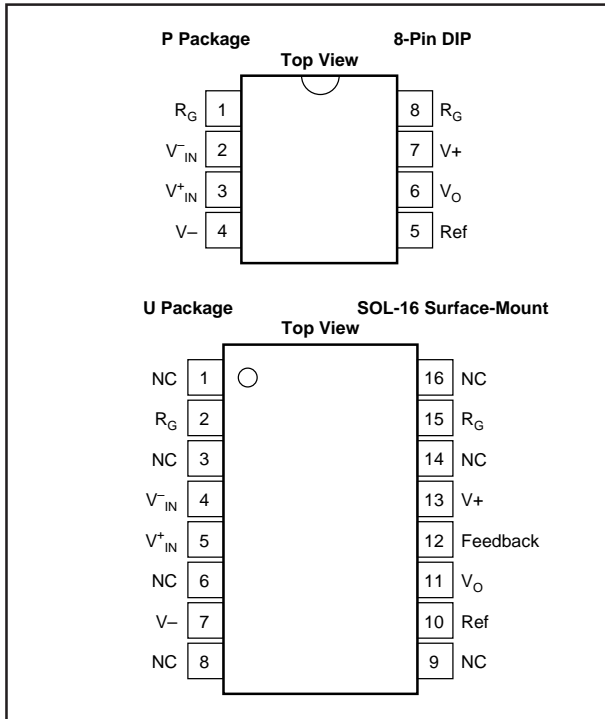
P Package

8-Pin DIP

Top View

$R_G$ 1
$V^-_{IN}$ 2
$V^+_{IN}$ 3
V– 4

8 $R_G$
7 V+
6 $V_O$
5 Ref

U Package

SOL-16 Surface-Mount

Top View

NC 1
$R_G$ 2
NC 3
$V^-_{IN}$ 4
$V^+_{IN}$ 5
NC 6
V– 7
NC 8

16 NC
15 $R_G$
14 NC
13 V+
12 Feedback
11 $V_O$
10 Ref
9 NC